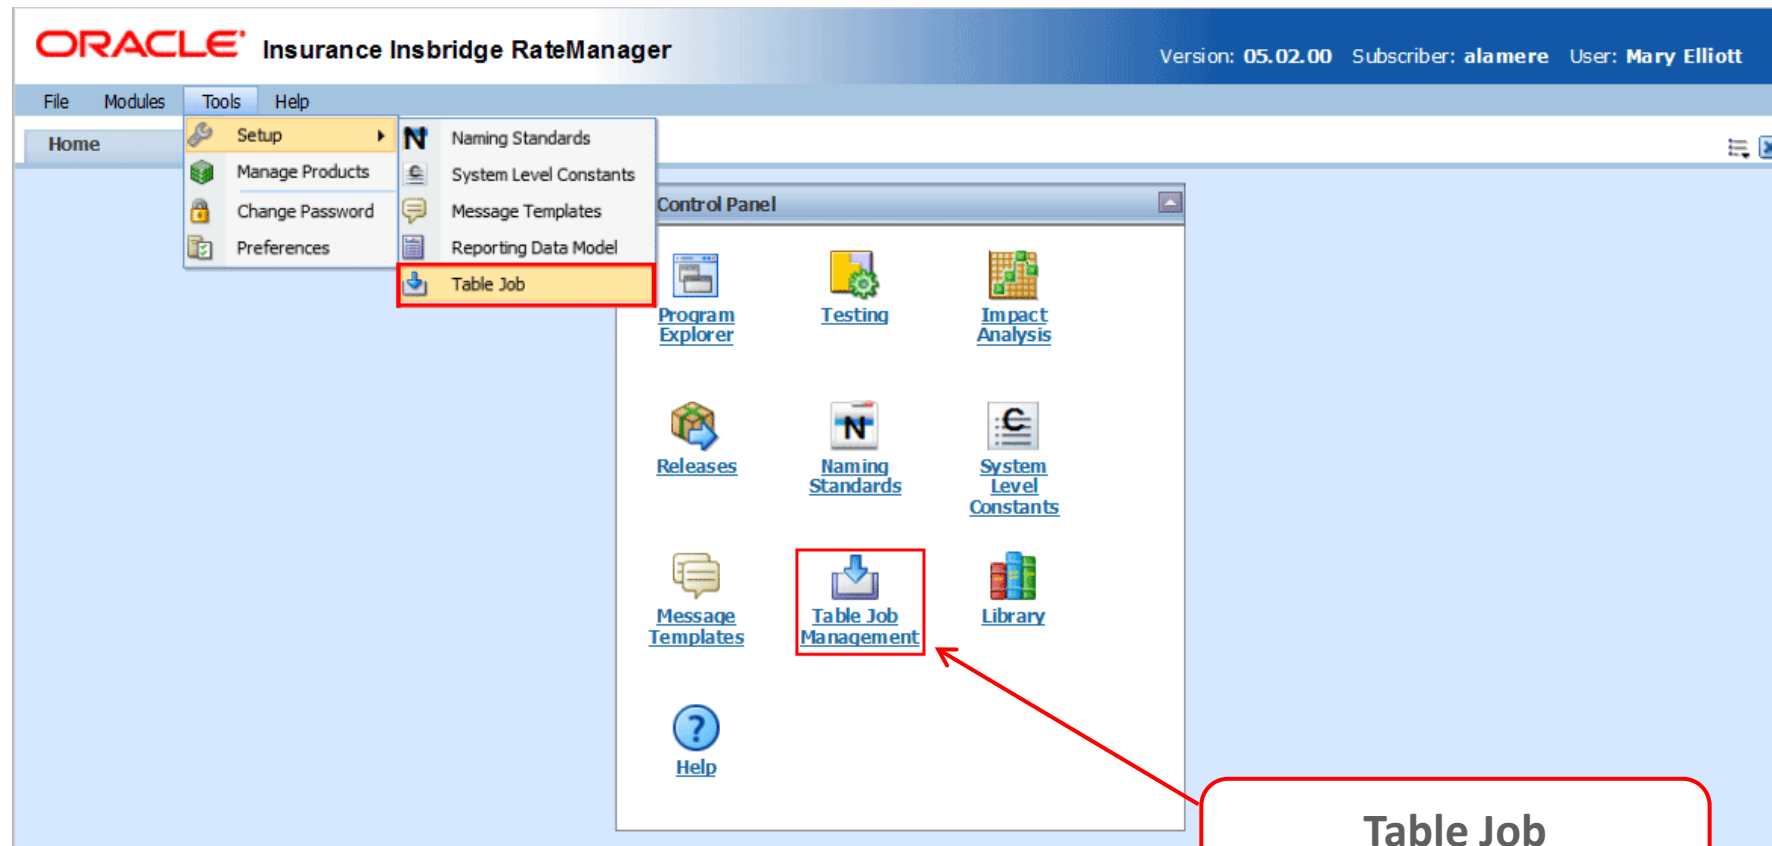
ORACLE® Insurance Insbridge RateManager

Version: 05.02.00 Subscriber: alamere User: Mary Elliott

File Modules Tools Help

Home

Setup
Manage Products
Change Password
Preferences

Naming Standards
System Level Constants
Message Templates
Reporting Data Model
Table Job

Control Panel

Program Explorer

Testing

Impact Analysis

Releases

Naming Standards

System Level Constants

Message Templates

Table Job Management

Library

Help

Table Job